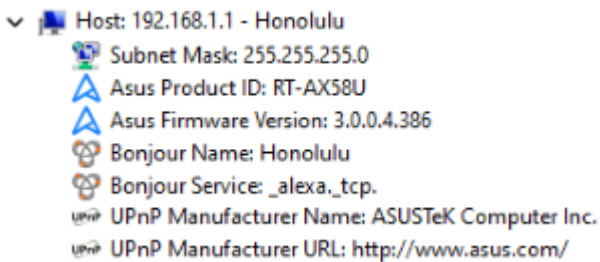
Host: 192.168.1.1 - Honolulu
Subnet Mask: 255.255.255.0
Asus Product ID: RT-AX58U
Asus Firmware Version: 3.0.0.4.386
Bonjour Name: Honolulu
Bonjour Service: _alexa._tcp.
UPnP Manufacturer Name: ASUSTeK Computer Inc.
UPnP Manufacturer URL: http://www.asus.com/